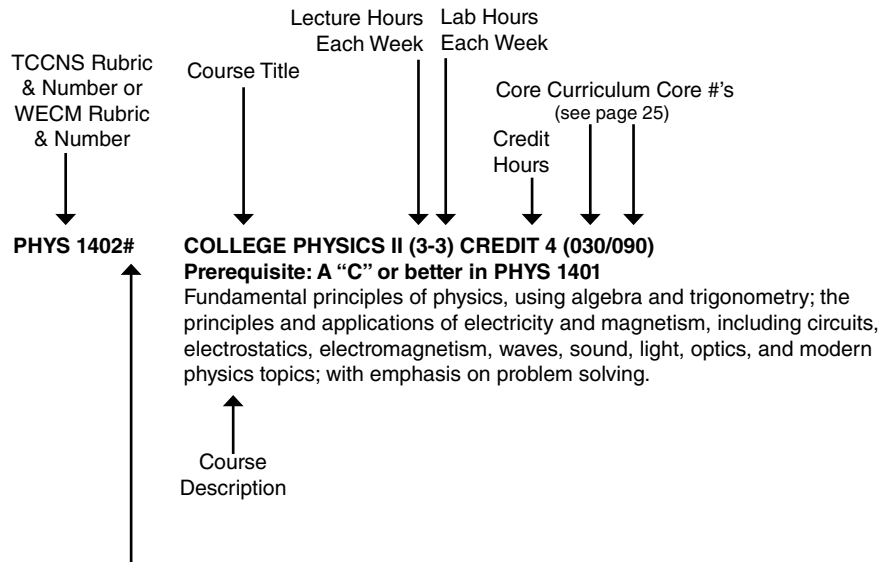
Lecture Hours Each Week

Lab Hours Each Week

TCCNS Rubric & Number or WECM Rubric & Number

Course Title

Core Curriculum Core #'s (see page 25)

Credit Hours

PHYS 1402#

COLLEGE PHYSICS II (3-3) CREDIT 4 (030/090)
Prerequisite: A "C" or better in PHYS 1401
Fundamental principles of physics, using algebra and trigonometry; the principles and applications of electricity and magnetism, including circuits, electrostatics, electromagnetism, waves, sound, light, optics, and modern physics topics; with emphasis on problem solving.

Course Description